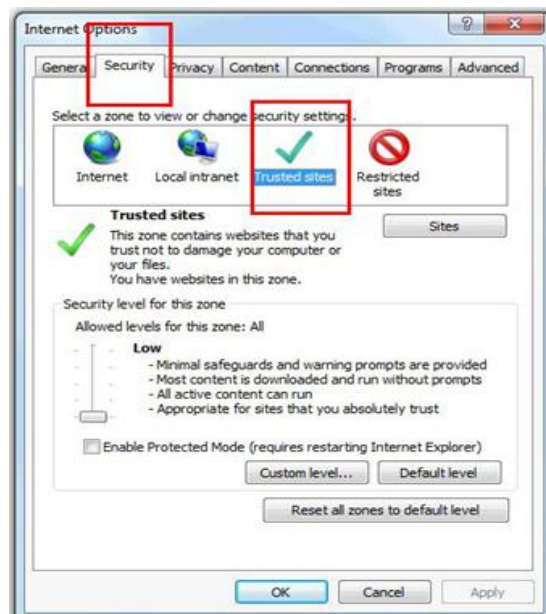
Internet Options

?

General Security Privacy Content Connections Programs Advanced

Select a zone to view or change security settings.

Internet Local intranet Trusted sites Restricted sites

Trusted sites

This zone contains websites that you trust not to damage your computer or your files.
You have websites in this zone.

Sites

Security level for this zone

Allowed levels for this zone: All

Low

- Minimal safeguards and warning prompts are provided
- Most content is downloaded and run without prompts
- All active content can run
- Appropriate for sites that you absolutely trust

Enable Protected Mode (requires restarting Internet Explorer)

Custom level... Default level

Reset all zones to default level

OK Cancel Apply